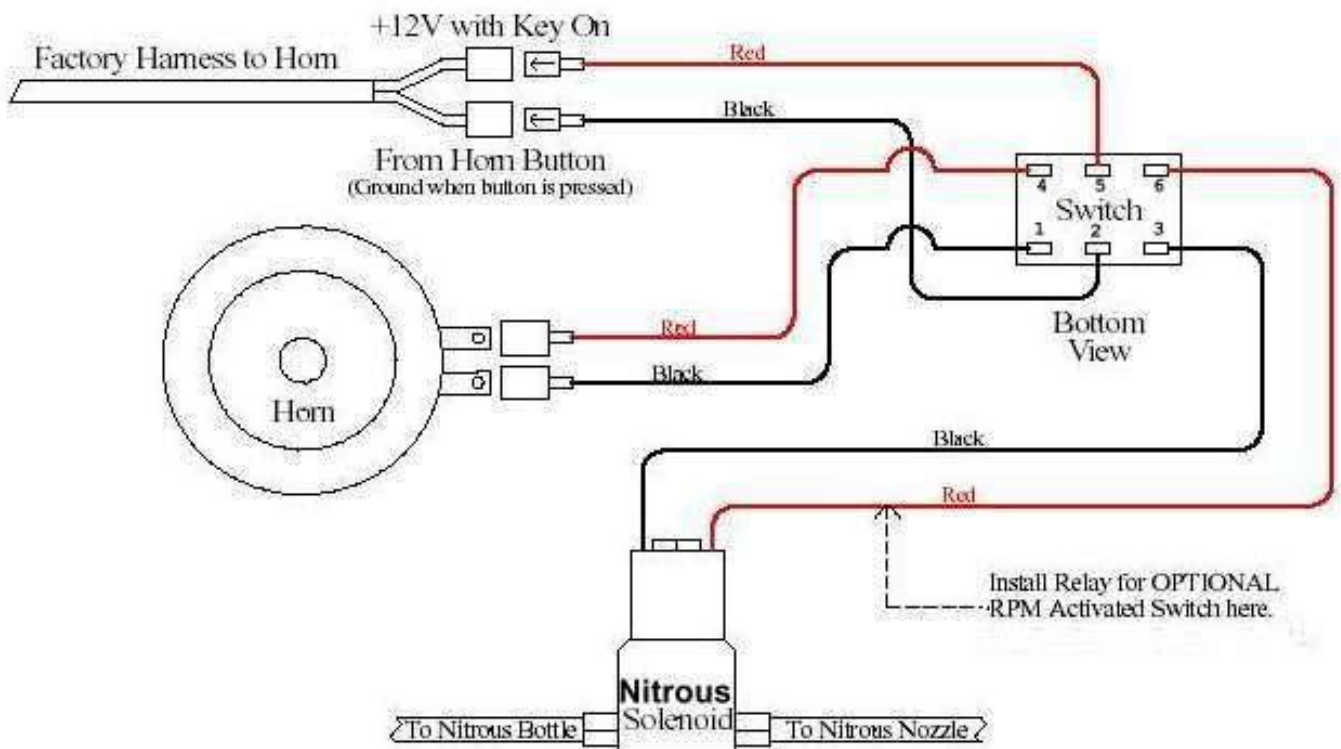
+12V with Key On

Factory Harness to Horn

Red

Black

From Horn Button
(Ground when button is pressed)

4 5 6
Switch
1 2 3

Bottom View

Red

Black

Horn

Black

Red

Install Relay for OPTIONAL RPM Activated Switch here.

Nitrous
Solenoid

To Nitrous Bottle

To Nitrous Nozzle